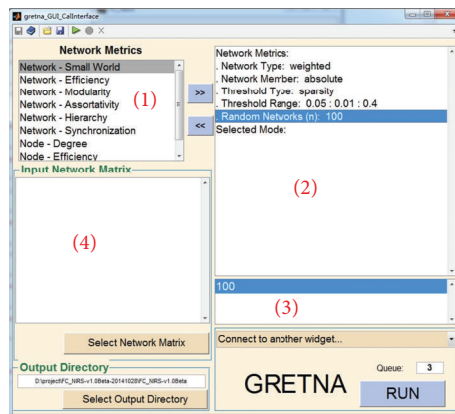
gretna_GUI_CallInterface

Network Metrics

Network - Small World
Network - Efficiency
Network - Modularity
Network - Assortativity
Network - Hierarchy
Network - Synchronization
Node - Degree
Node - Efficiency

(1)

>>

<<

Network Metrics:
. Network Type: weighted
. Network Member: absolute
. Threshold Type: sparsity
. Threshold Range: 0.05 : 0.01 : 0.4
. Random Networks (n): 100
Selected Mode:

(2)

Input Network Matrix

(4)

100

(3)

Select Network Matrix

Connect to another widget...

Output Directory

D:\project\FC_NIRS-v1.0Beta-20141028\FC_NIRS-v1.0Beta

Select Output Directory

GRETNA

Queue: 3

RUN